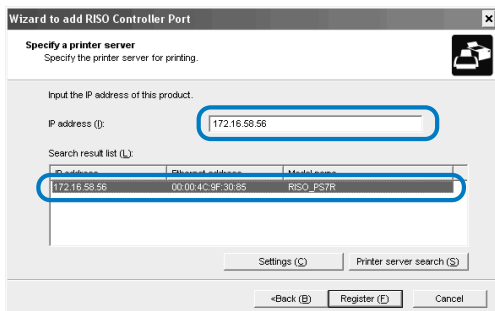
Wizard to add RISO Controller Port

Specify a printer server
Specify the printer server for printing.

Input the IP address of this product.

IP address (I):
172.16.58.56

Search result list (L):

| IP address | Ethernet address | Model name |
|---|---|---|
| 172.16.58.56 | 00:00:4C:9F:30:85 | RISO_PS7R |

Settings (C)
Printer server search (S)

<Back (B)
Register (F)
Cancel